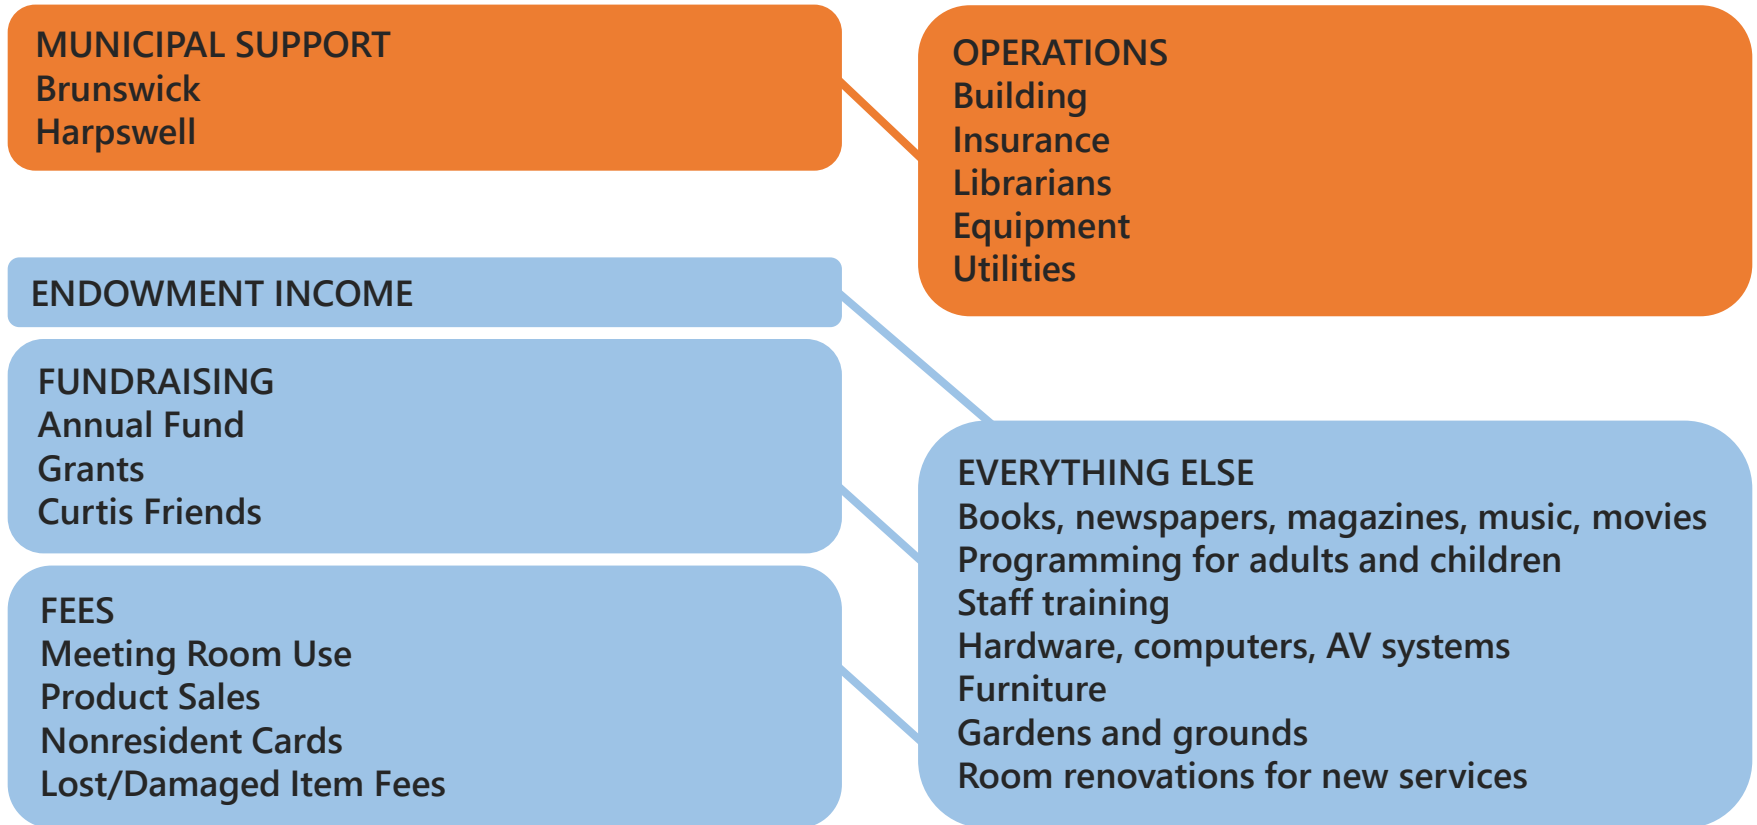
MUNICIPAL SUPPORT
Brunswick
Harpswell

OPERATIONS
Building
Insurance
Librarians
Equipment
Utilities

ENDOWMENT INCOME

FUNDRAISING
Annual Fund
Grants
Curtis Friends

FEES
Meeting Room Use
Product Sales
Nonresident Cards
Lost/Damaged Item Fees

EVERYTHING ELSE
Books, newspapers, magazines, music, movies
Programming for adults and children
Staff training
Hardware, computers, AV systems
Furniture
Gardens and grounds
Room renovations for new services